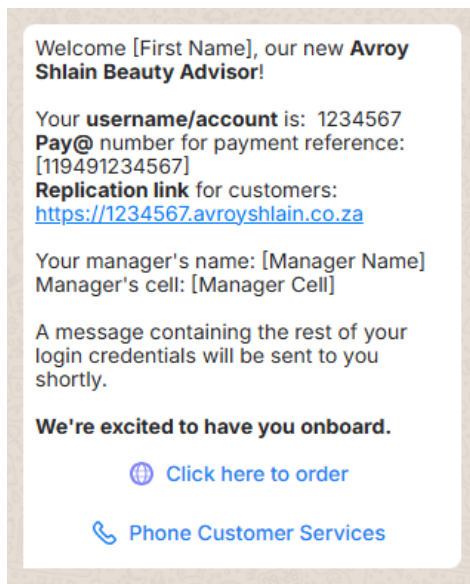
Welcome [First Name], our new **Avroy Shlain Beauty Advisor**!

Your **username/account** is: 1234567
**Pay@** number for payment reference: [119491234567]
**Replication link** for customers:
https://1234567.avroyshlain.co.za

Your manager's name: [Manager Name]
Manager's cell: [Manager Cell]

A message containing the rest of your login credentials will be sent to you shortly.

**We're excited to have you onboard.**

Click here to order

Phone Customer Services